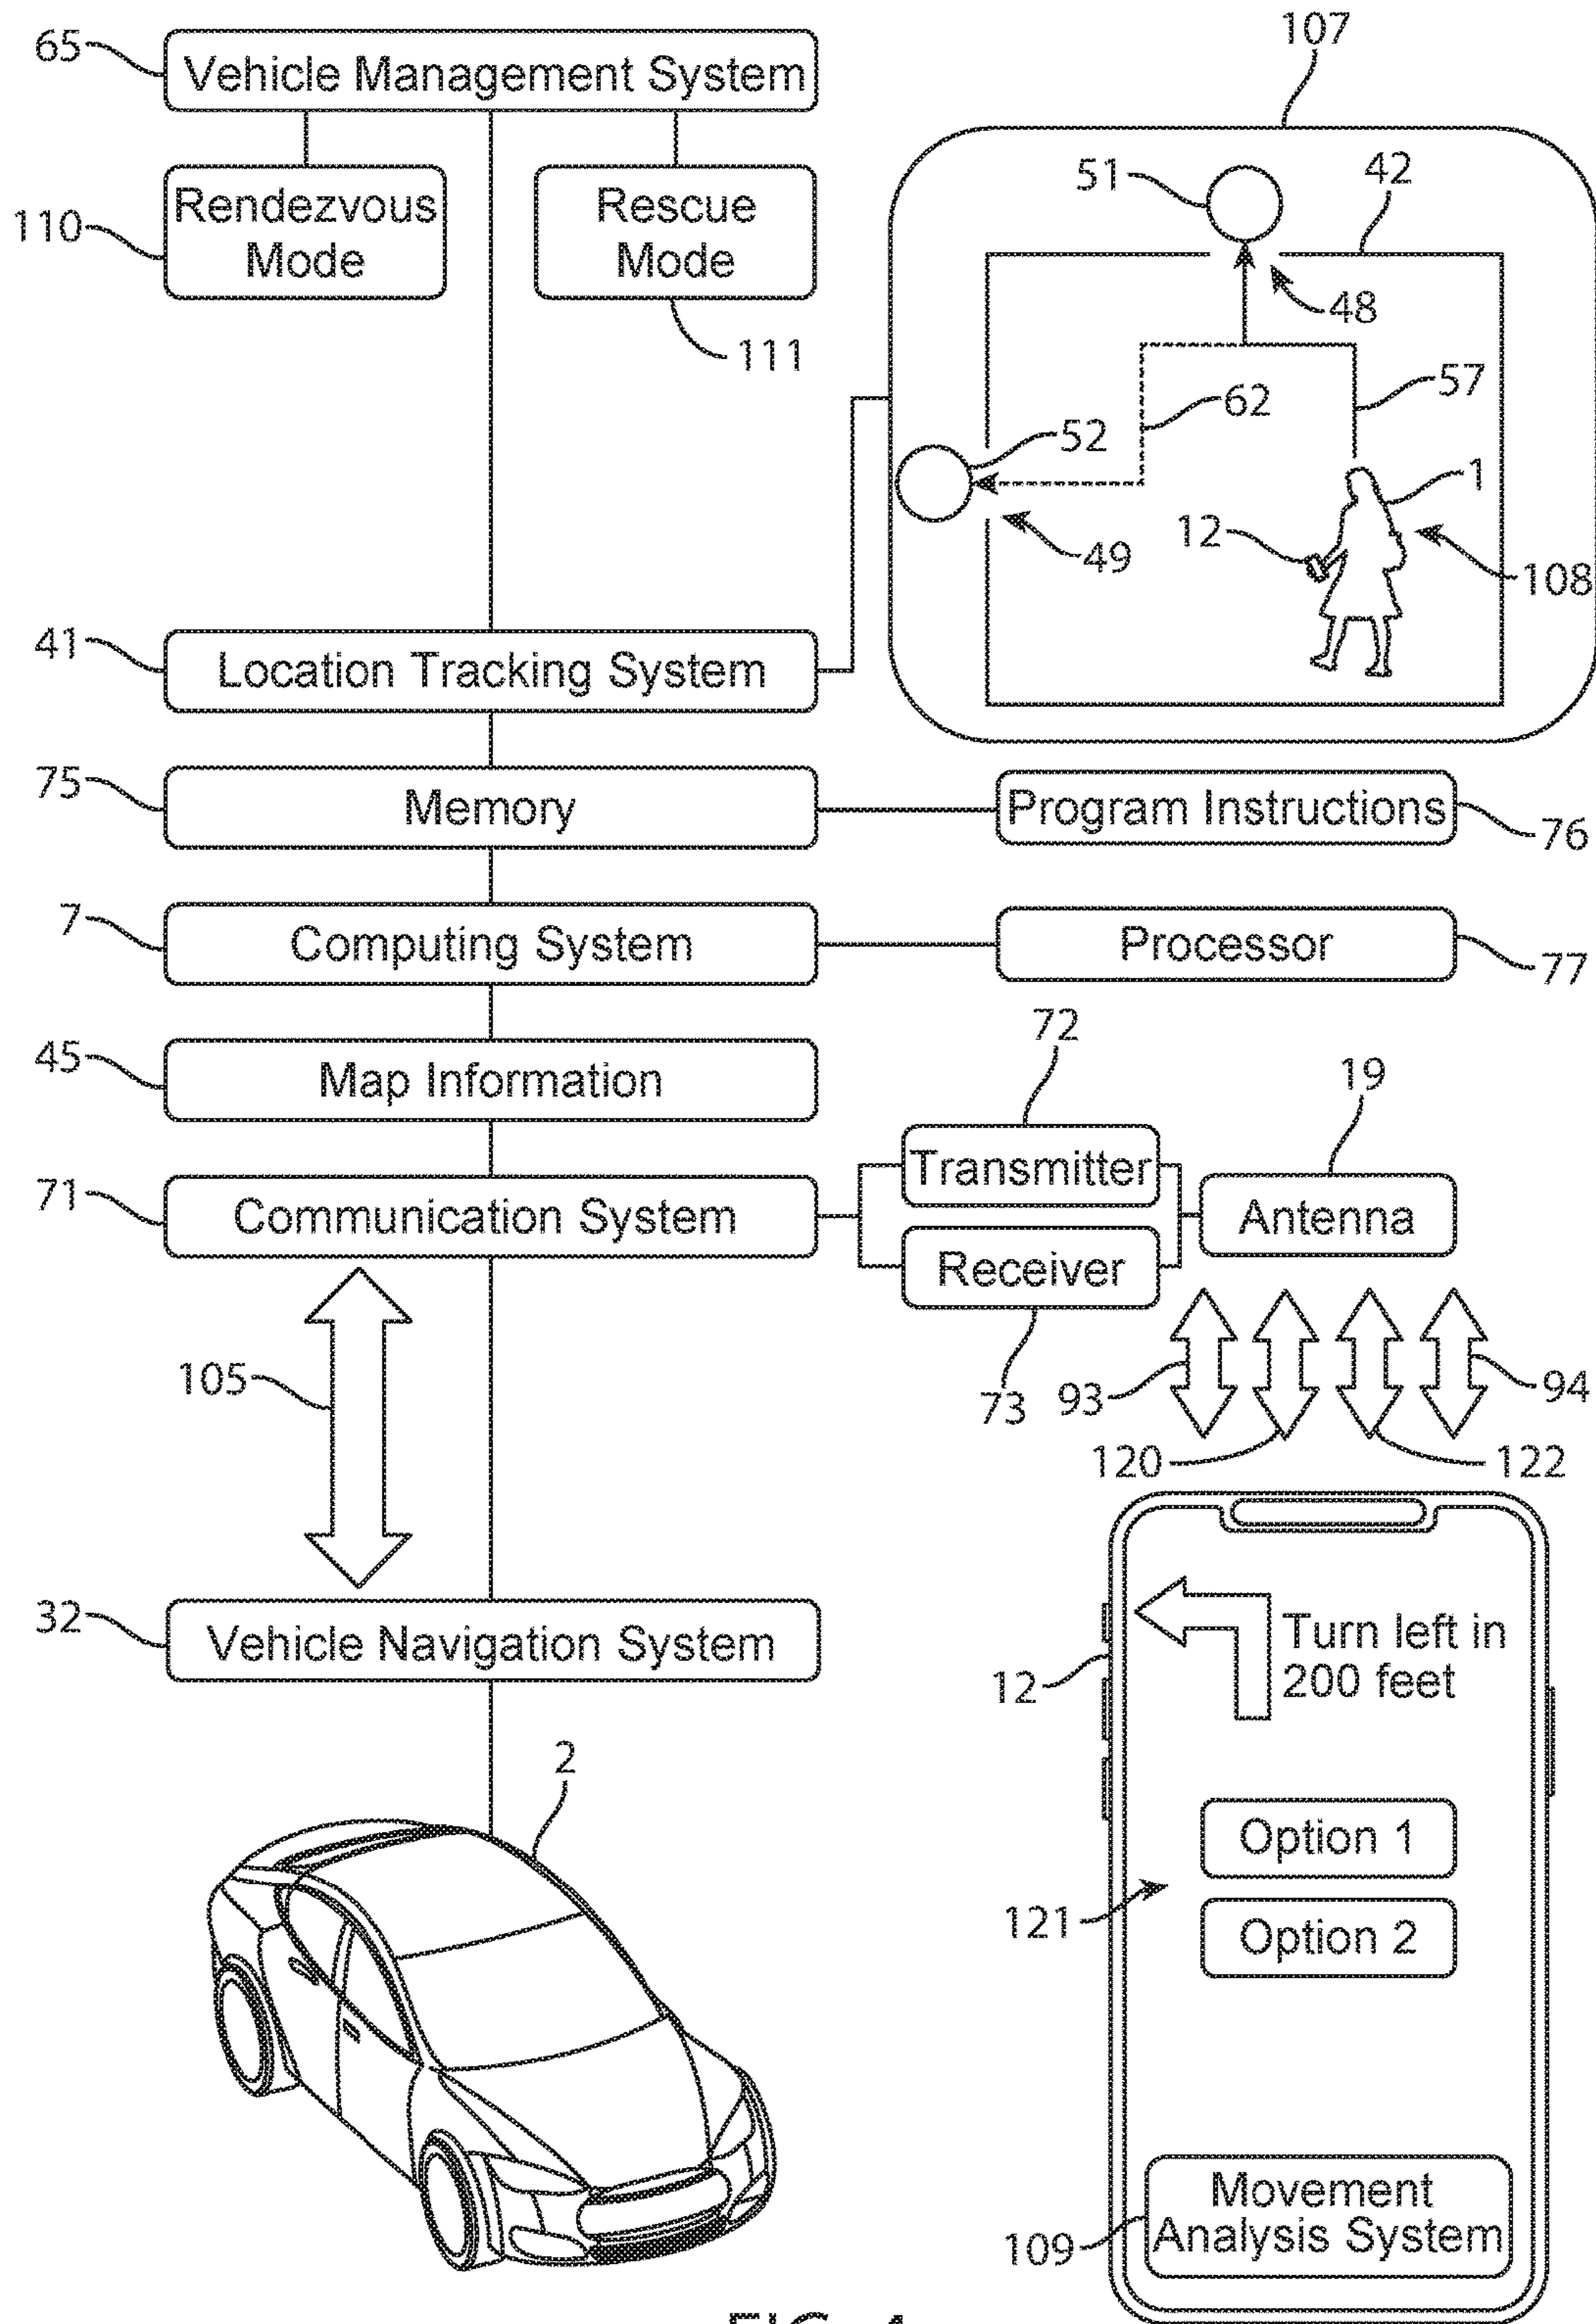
65 Vehicle Management System

107

110 Rendezvous Mode

Rescue Mode

111

51

42

48

57

62

52

1

12

49

108

41 Location Tracking System

75 Memory

Program Instructions 76

7 Computing System

Processor 77

72

45 Map Information

19

71 Communication System

Transmitter

Receiver

Antenna

105

73

93

94

120

122

Turn left in 200 feet

12

32 Vehicle Navigation System

2

Option 1

121

Option 2

109

Movement Analysis System

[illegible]